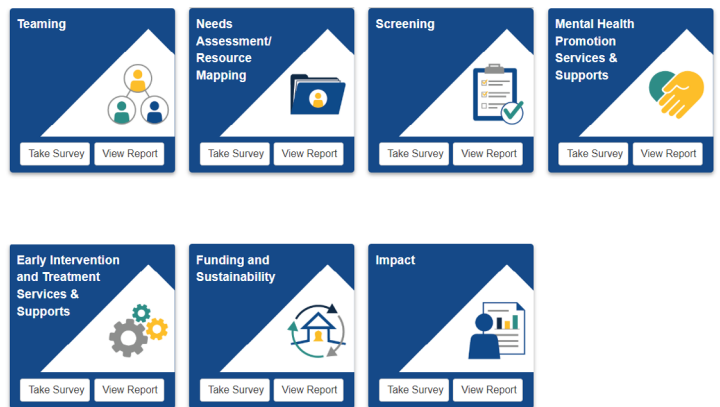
Teaming

Take Survey | View Report

Needs Assessment/ Resource Mapping

Take Survey | View Report

Screening

Take Survey | View Report

Mental Health Promotion Services & Supports

Take Survey | View Report

Early Intervention and Treatment Services & Supports

Take Survey | View Report

Funding and Sustainability

Take Survey | View Report

Impact

Take Survey | View Report